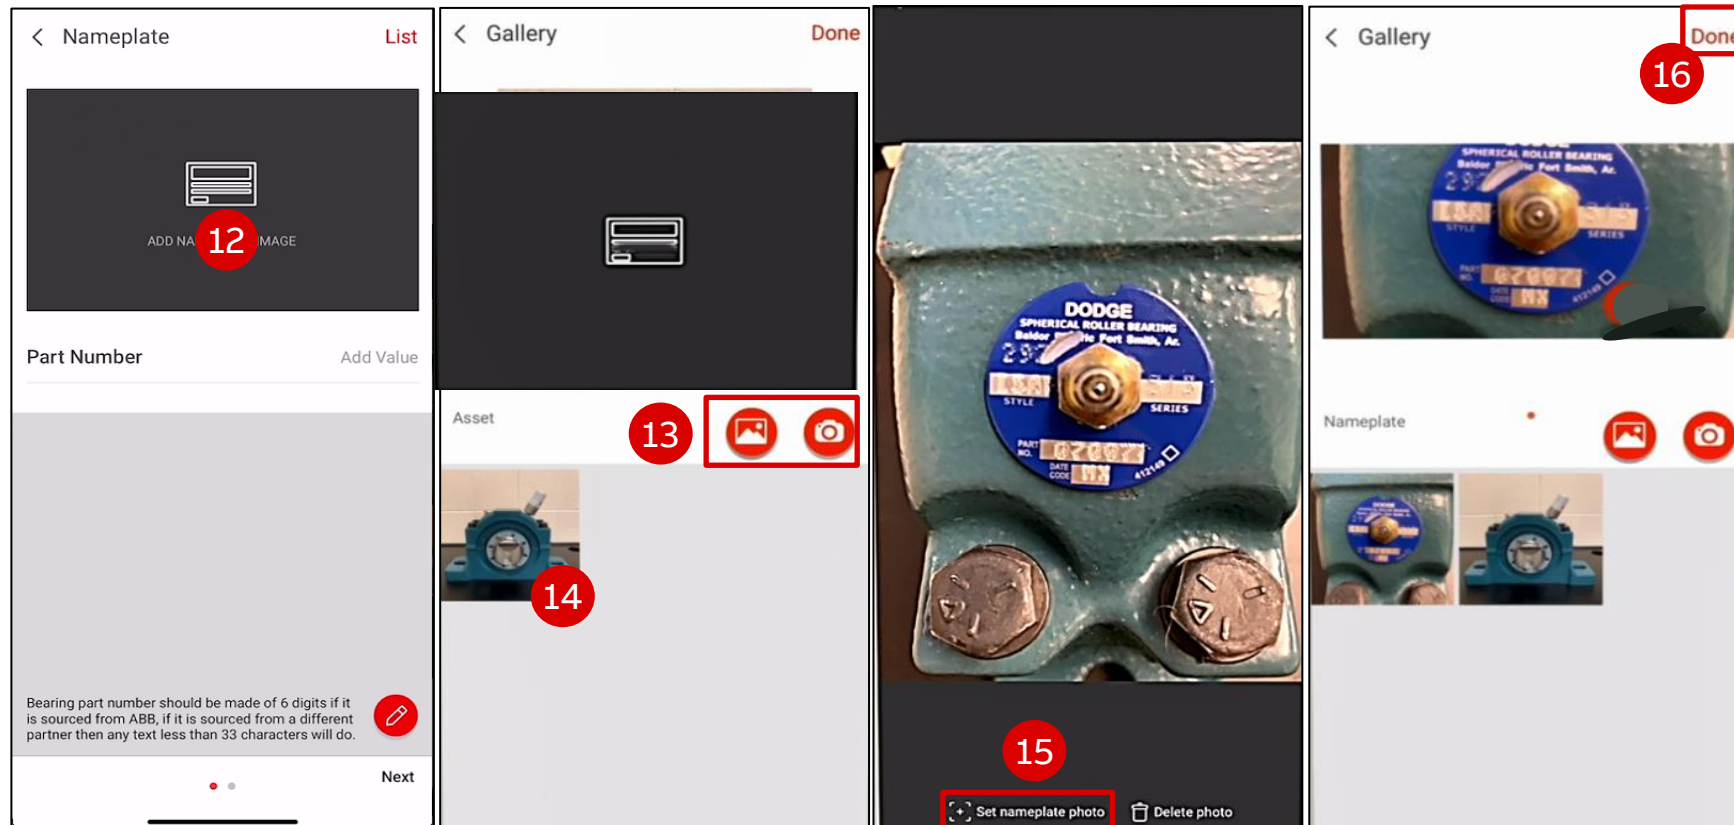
Nameplate List

ADD NA 12 MAGE

Part Number Add Value

Bearing part number should be made of 6 digits if it is sourced from ABB, if it is sourced from a different partner then any text less than 33 characters will do.

Next

Gallery Done

Asset

13

14

DODGE
SPHERICAL ROLLER BEARING
Baldor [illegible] Fort Smith, Ar.
STYLE
SERIES
PART NO.
DATE CODE

15

Set nameplate photo Delete photo

Gallery Done

16

Nameplate